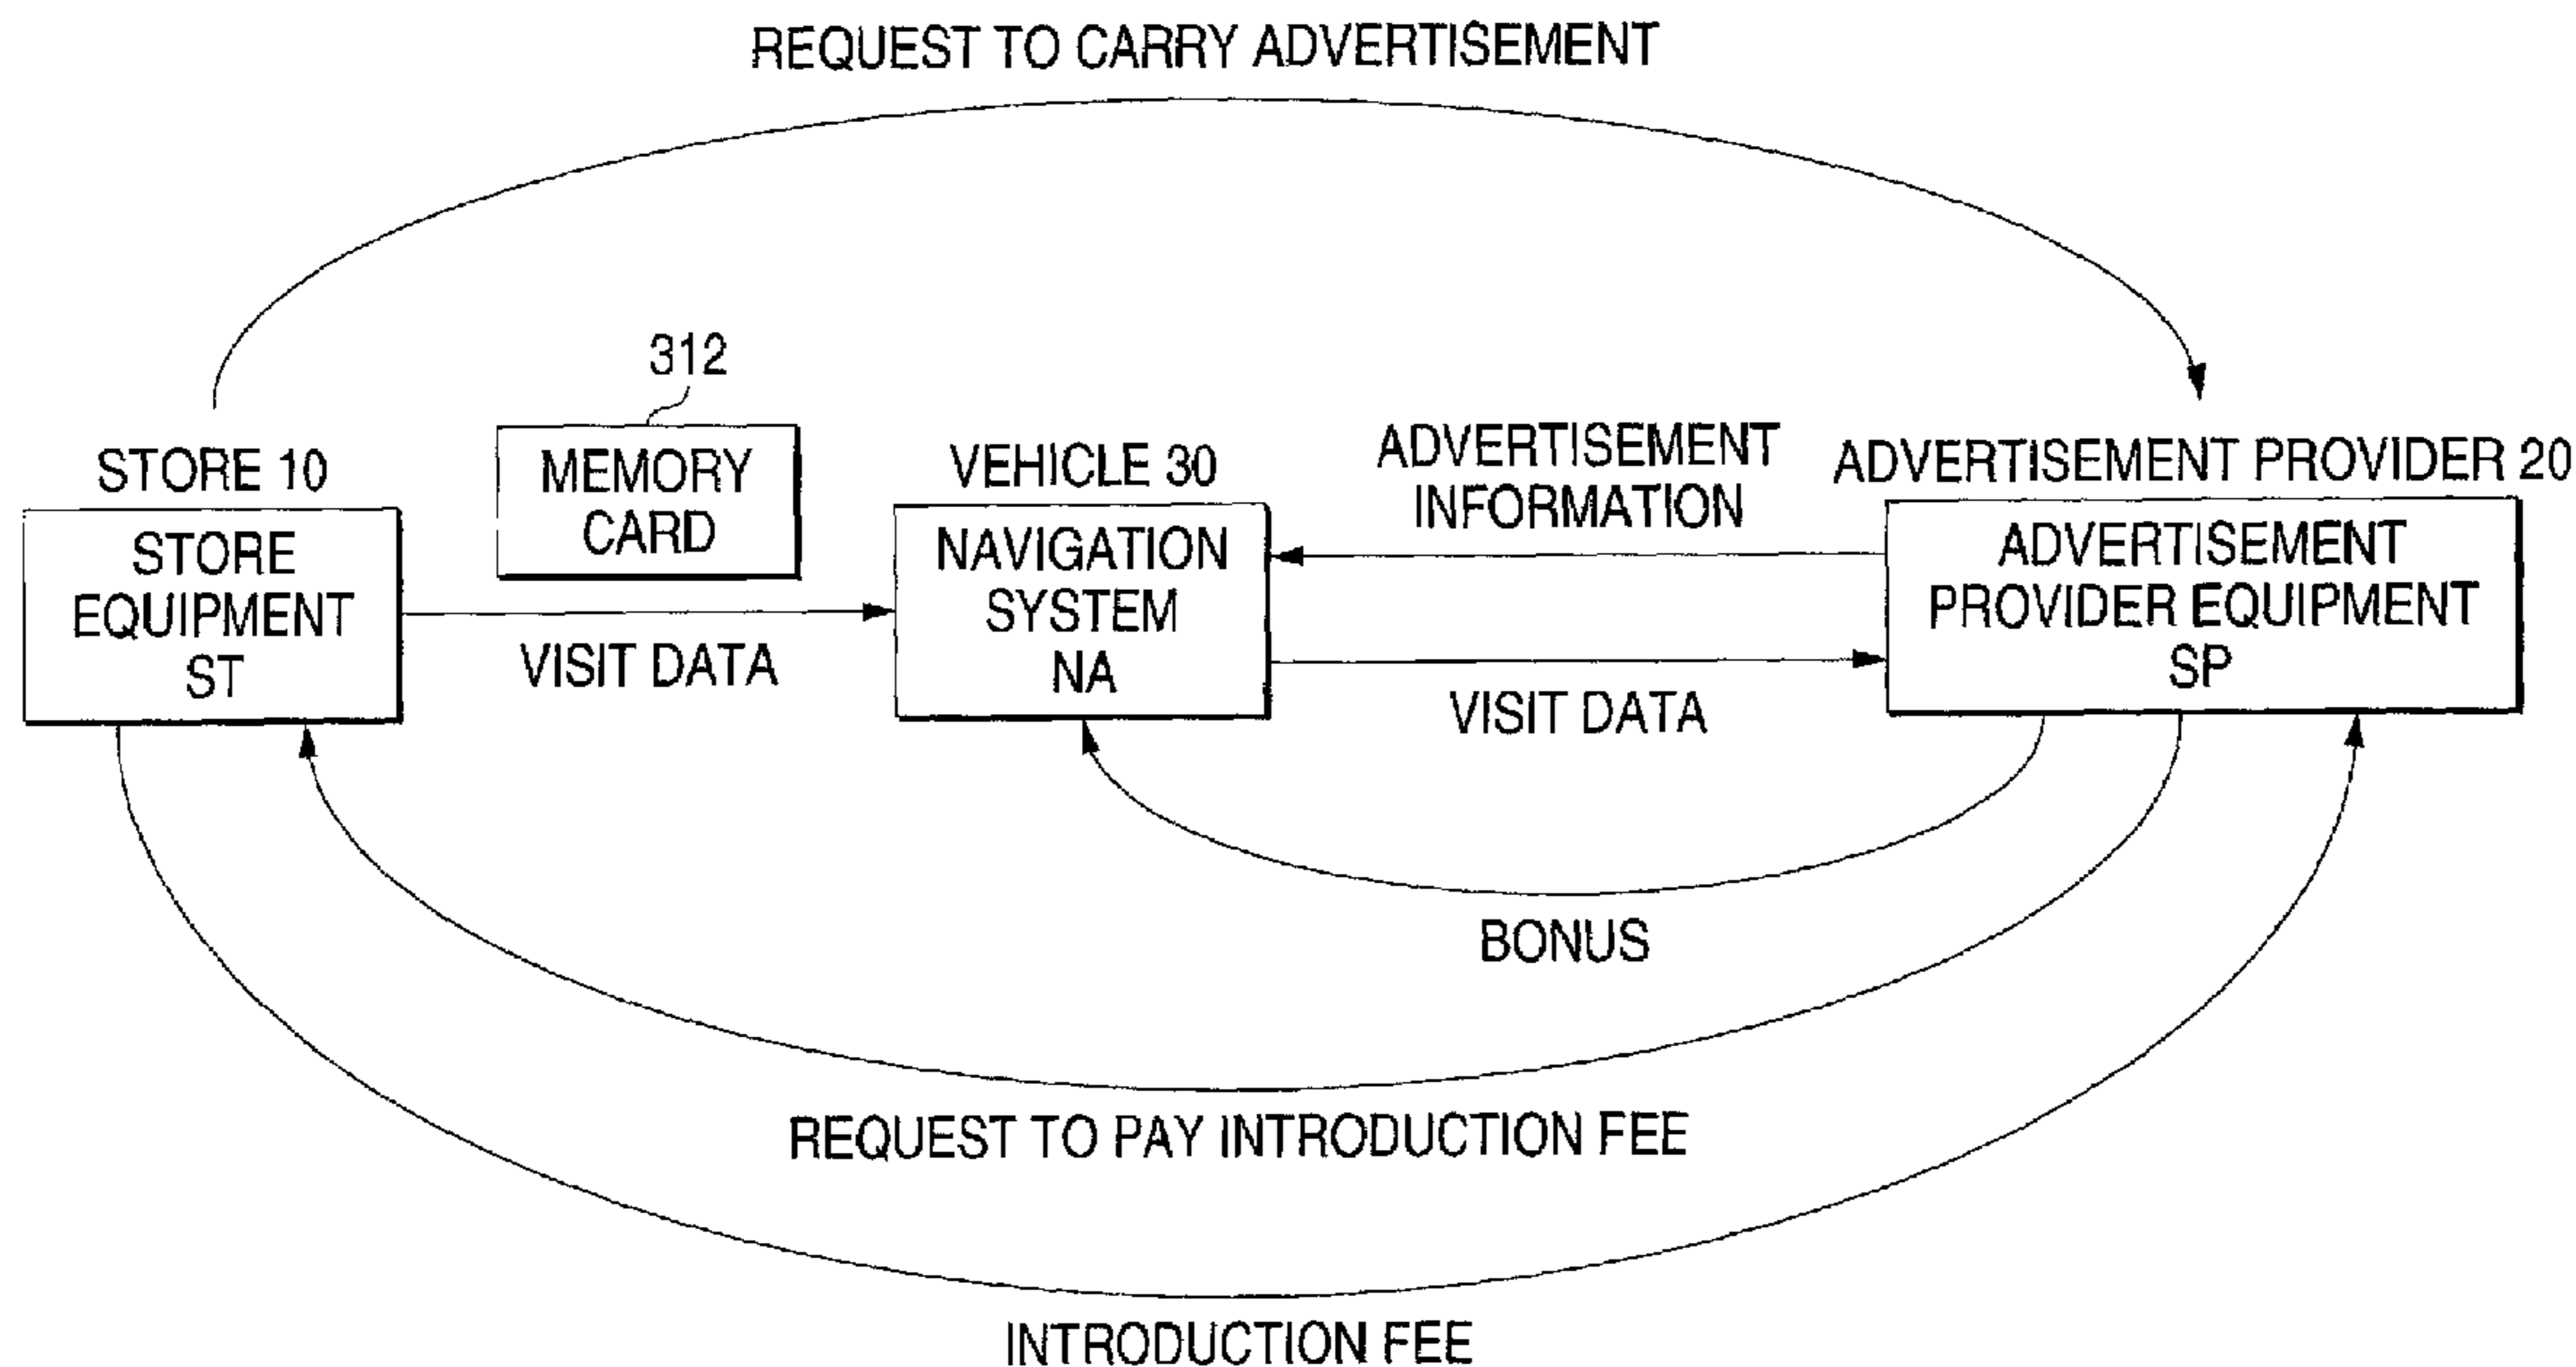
REQUEST TO CARRY ADVERTISEMENT

312

STORE 10

STORE EQUIPMENT ST

MEMORY CARD

VEHICLE 30

NAVIGATION SYSTEM NA

ADVERTISEMENT INFORMATION

ADVERTISEMENT PROVIDER 20

ADVERTISEMENT PROVIDER EQUIPMENT SP

VISIT DATA

VISIT DATA

BONUS

REQUEST TO PAY INTRODUCTION FEE

INTRODUCTION FEE